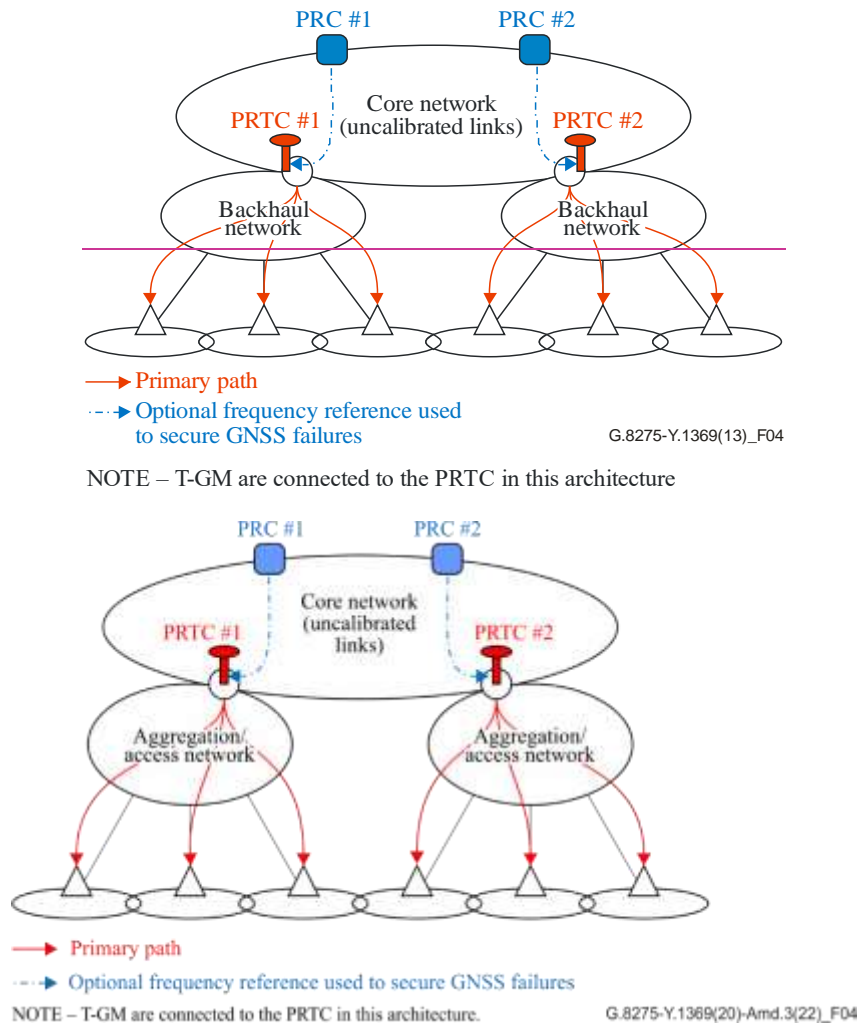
PRC #1

PRC #2

Core network (uncalibrated links)

PRTC #1

PRTC #2

Backhaul network

Backhaul network

Primary path

Optional frequency reference used to secure GNSS failures

G.8275-Y.1369(13)_F04

NOTE – T-GM are connected to the PRTC in this architecture

PRC #1

PRC #2

Core network (uncalibrated links)

PRTC #1

PRTC #2

Aggregation/ access network

Aggregation/ access network

Primary path

Optional frequency reference used to secure GNSS failures

NOTE – T-GM are connected to the PRTC in this architecture.

G.8275-Y.1369(20)-Amd.3(22)_F04